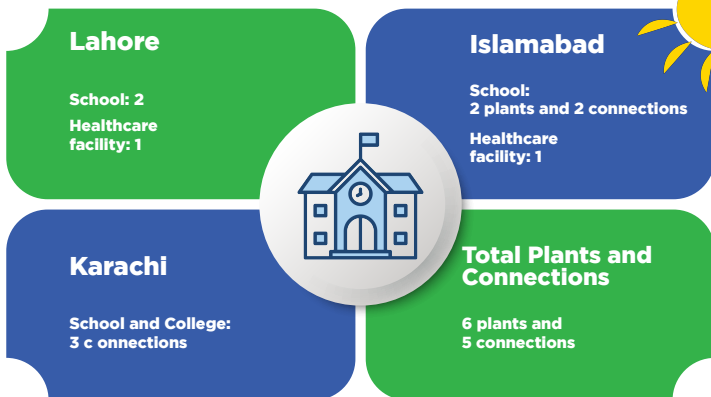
Lahore

School: 2

Healthcare facility: 1

Islamabad

School: 2 plants and 2 connections

Healthcare facility: 1

Karachi

School and College: 3 c onnections

Total Plants and Connections

6 plants and 5 connections